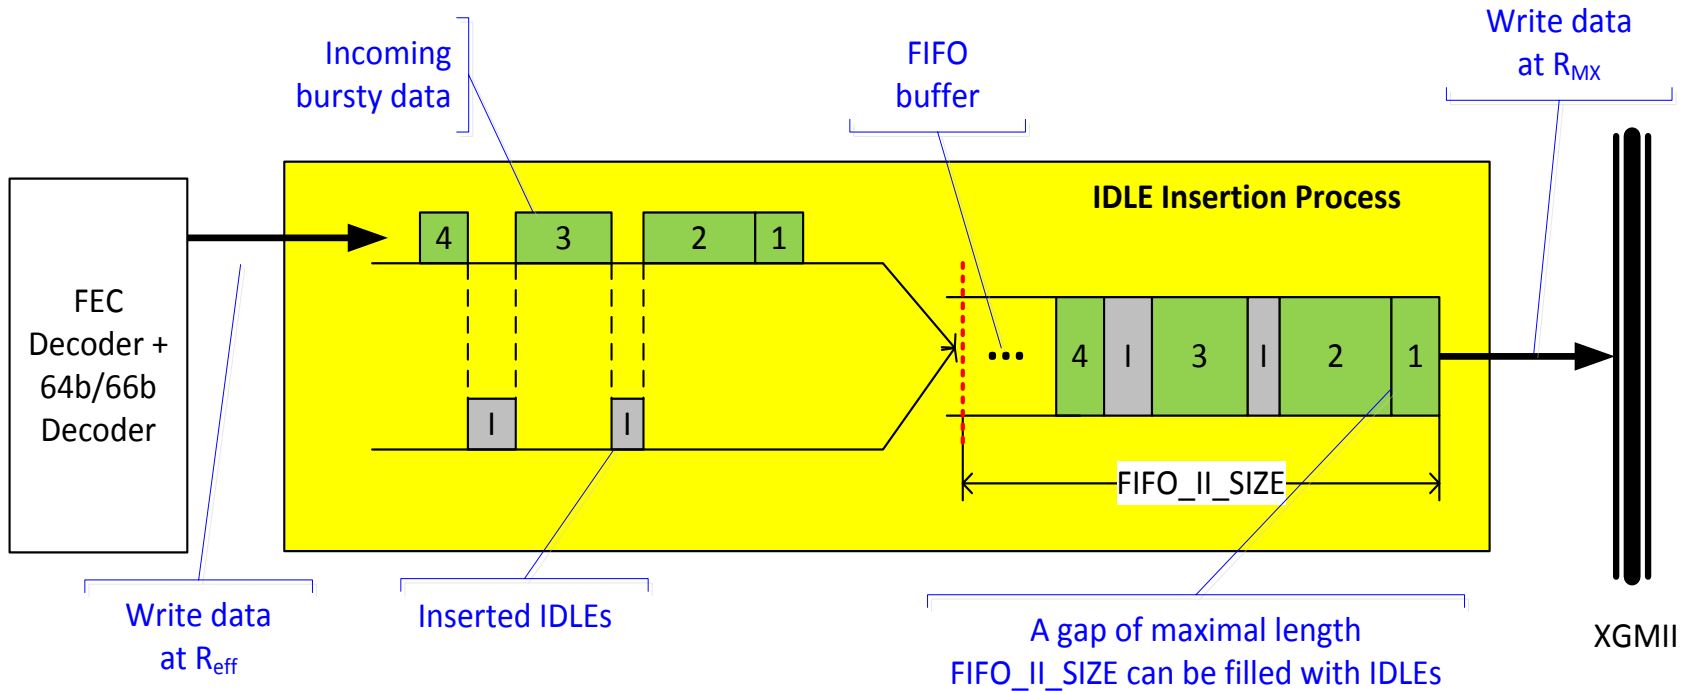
Incoming bursty data

FIFO buffer

Write data at $R_{MX}$

FEC Decoder + 64b/66b Decoder

IDLE Insertion Process

4

3

2

1

I

I

...

4

I

3

I

2

1

FIFO_II_SIZE

Write data at $R_{eff}$

Inserted IDLEs

A gap of maximal length FIFO_II_SIZE can be filled with IDLEs

XGMII